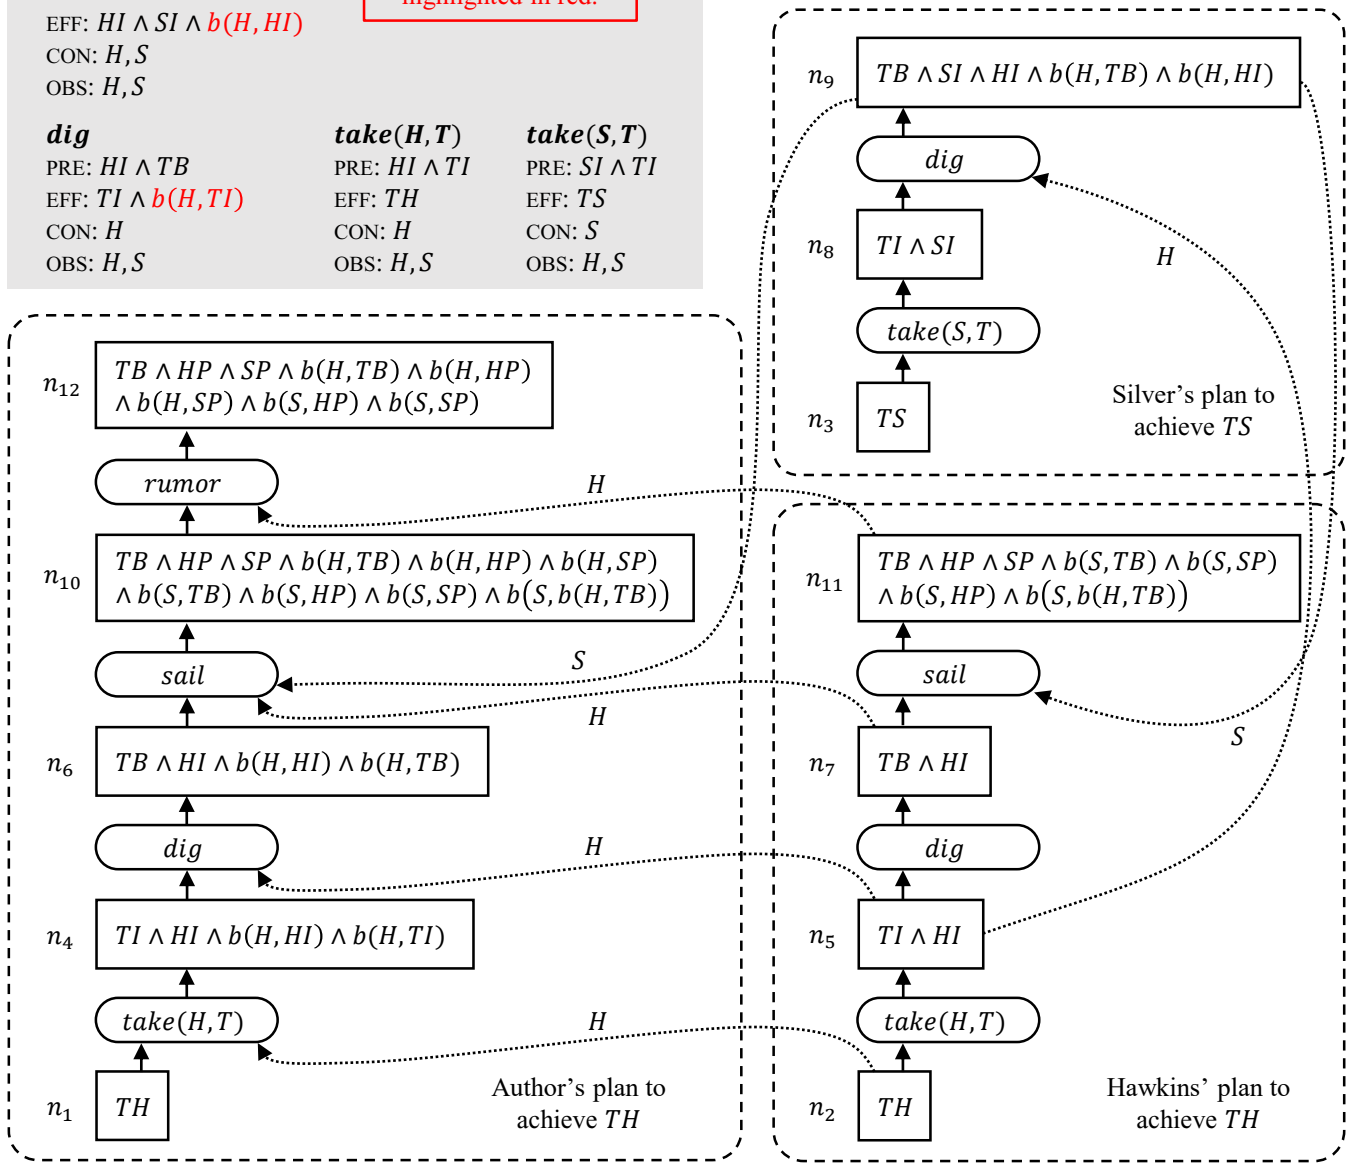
EFF: $HI \wedge SI \wedge b(H, HI)$
CON: $H, S$
OBS: $H, S$

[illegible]

**dig**
PRE: $HI \wedge TB$
EFF: $TI \wedge b(H, TI)$
CON: $H$
OBS: $H, S$

**take(H,T)**
PRE: $HI \wedge TI$
EFF: $TH$
CON: $H$
OBS: $H, S$

**take(S,T)**
PRE: $SI \wedge TI$
EFF: $TS$
CON: $S$
OBS: $H, S$

$n_9$ $TB \wedge SI \wedge HI \wedge b(H, TB) \wedge b(H, HI)$
dig
$n_8$ $TI \wedge SI$
take(S,T)
$n_3$ $TS$
H
Silver's plan to achieve $TS$

$n_{12}$ $TB \wedge HP \wedge SP \wedge b(H, TB) \wedge b(H, HP) \wedge b(H, SP) \wedge b(S, HP) \wedge b(S, SP)$
rumor
H
$n_{10}$ $TB \wedge HP \wedge SP \wedge b(H, TB) \wedge b(H, HP) \wedge b(H, SP) \wedge b(S, TB) \wedge b(S, HP) \wedge b(S, SP) \wedge b(S, b(H, TB))$
sail
S
H
$n_6$ $TB \wedge HI \wedge b(H, HI) \wedge b(H, TB)$
dig
H
$n_4$ $TI \wedge HI \wedge b(H, HI) \wedge b(H, TI)$
take(H,T)
H
$n_1$ $TH$
Author's plan to achieve $TH$

$n_{11}$ $TB \wedge HP \wedge SP \wedge b(S, TB) \wedge b(S, SP) \wedge b(S, HP) \wedge b(S, b(H, TB))$
sail
S
$n_7$ $TB \wedge HI$
dig
$n_5$ $TI \wedge HI$
take(H,T)
$n_2$ $TH$
Hawkins' plan to achieve $TH$